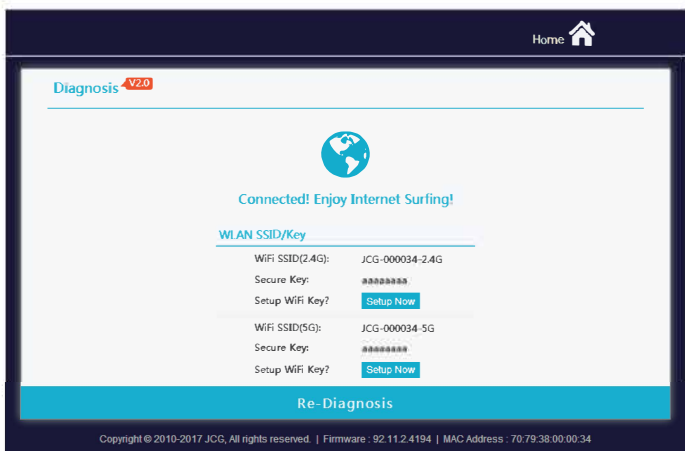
Home

Diagnosis V2.0

Connected! Enjoy Internet Surfing!

WLAN SSID/Key

WiFi SSID(2.4G): JCG-000034-2.4G
Secure Key: aaaaaaaa
Setup WiFi Key? Setup Now

WiFi SSID(5G): JCG-000034-5G
Secure Key: aaaaaaaa
Setup WiFi Key? Setup Now

Re-Diagnosis

Copyright © 2010-2017 JCG, All rights reserved. | Firmware : 92.11.2.4194 | MAC Address : 70:79:38:00:00:34